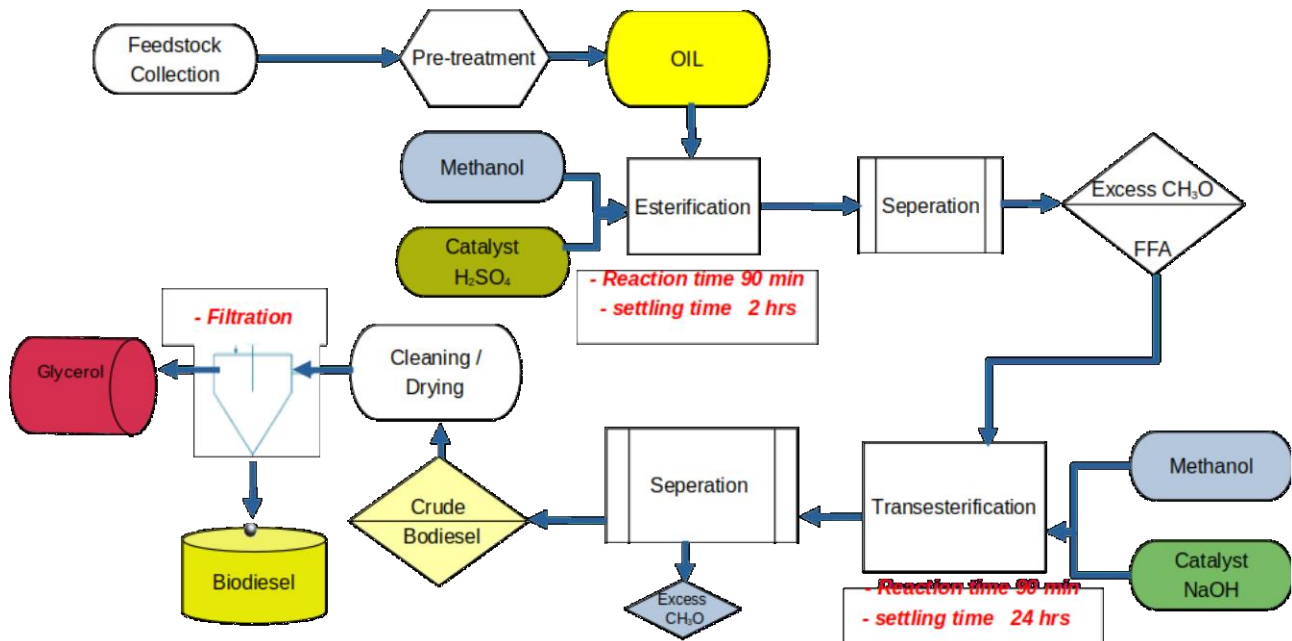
Feedstock Collection

Pre-treatment

OIL

Methanol

Catalyst $H_2SO_4$

Esterification

- Reaction time 90 min
- settling time 2 hrs

Seperation

Excess $CH_3O$

FFA

- Filtration

Glycerol

Cleaning / Drying

Biodiesel

Crude Bodiesel

Seperation

Excess $CH_3O$

Transesterification

Methanol

Catalyst NaOH

- Reaction time 90 min
- settling time 24 hrs